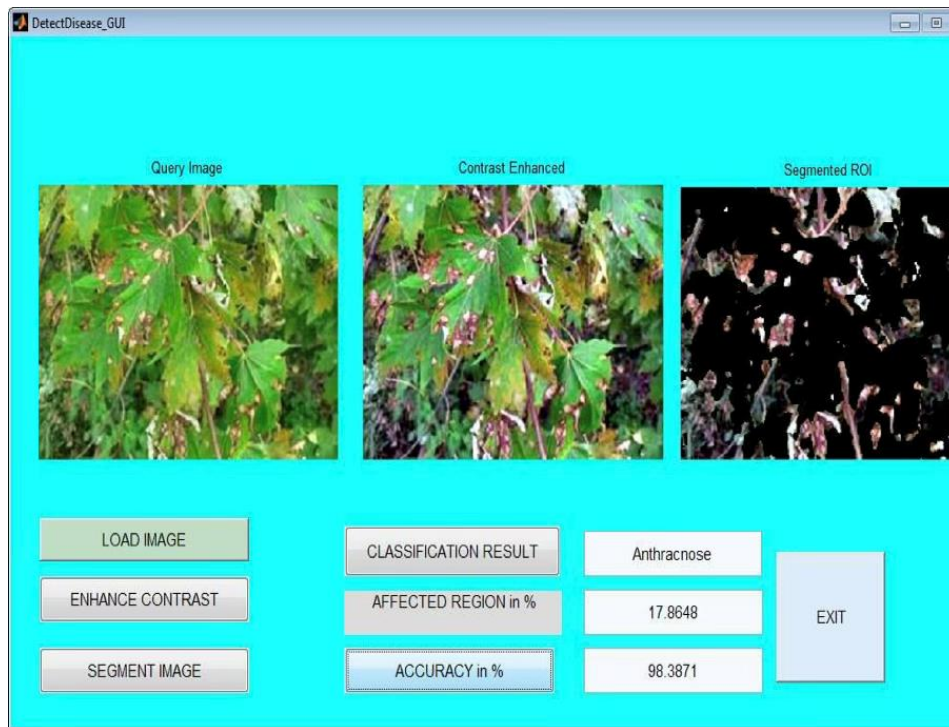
DetectDisease_GUI

Query Image

Contrast Enhanced

Segmented ROI

LOAD IMAGE

ENHANCE CONTRAST

SEGMENT IMAGE

CLASSIFICATION RESULT

AFFECTED REGION in %

ACCURACY in %

Anthracnose

17.8648

98.3871

EXIT